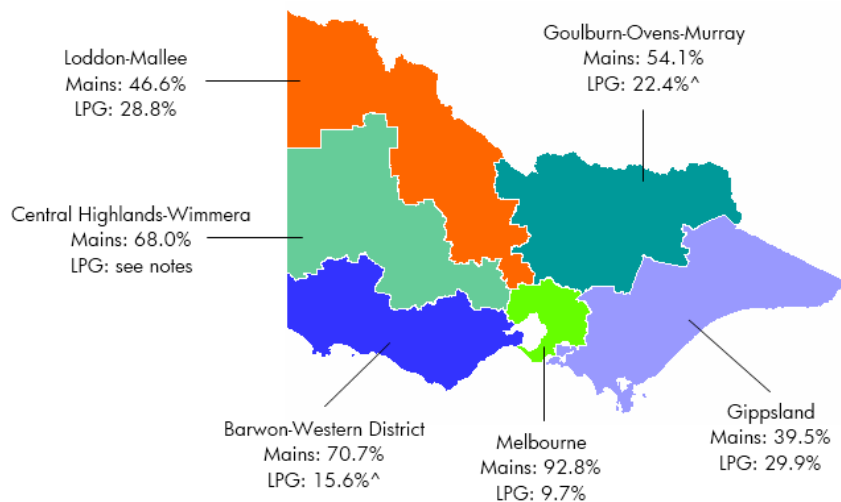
Loddon-Mallee
Mains: 46.6%
LPG: 28.8%

Goulburn-Ovens-Murray
Mains: 54.1%
LPG: 22.4%^

Central Highlands-Wimmera
Mains: 68.0%
LPG: see notes

Barwon-Western District
Mains: 70.7%
LPG: 15.6%^

Melbourne
Mains: 92.8%
LPG: 9.7%

Gippsland
Mains: 39.5%
LPG: 29.9%